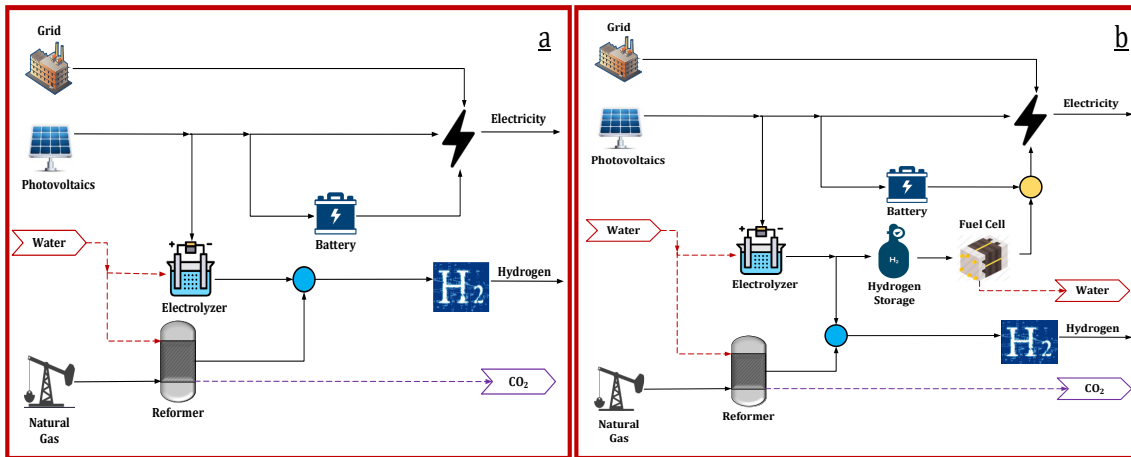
a

Grid

Photovoltaics

Electricity

Battery

Water

Electrolyzer

$H_2$

Hydrogen

Reformer

Natural Gas

$CO_2$

b

Grid

Photovoltaics

Electricity

Battery

Water

Electrolyzer

$H_2$

Hydrogen Storage

Fuel Cell

Water

$H_2$

Hydrogen

Reformer

Natural Gas

$CO_2$